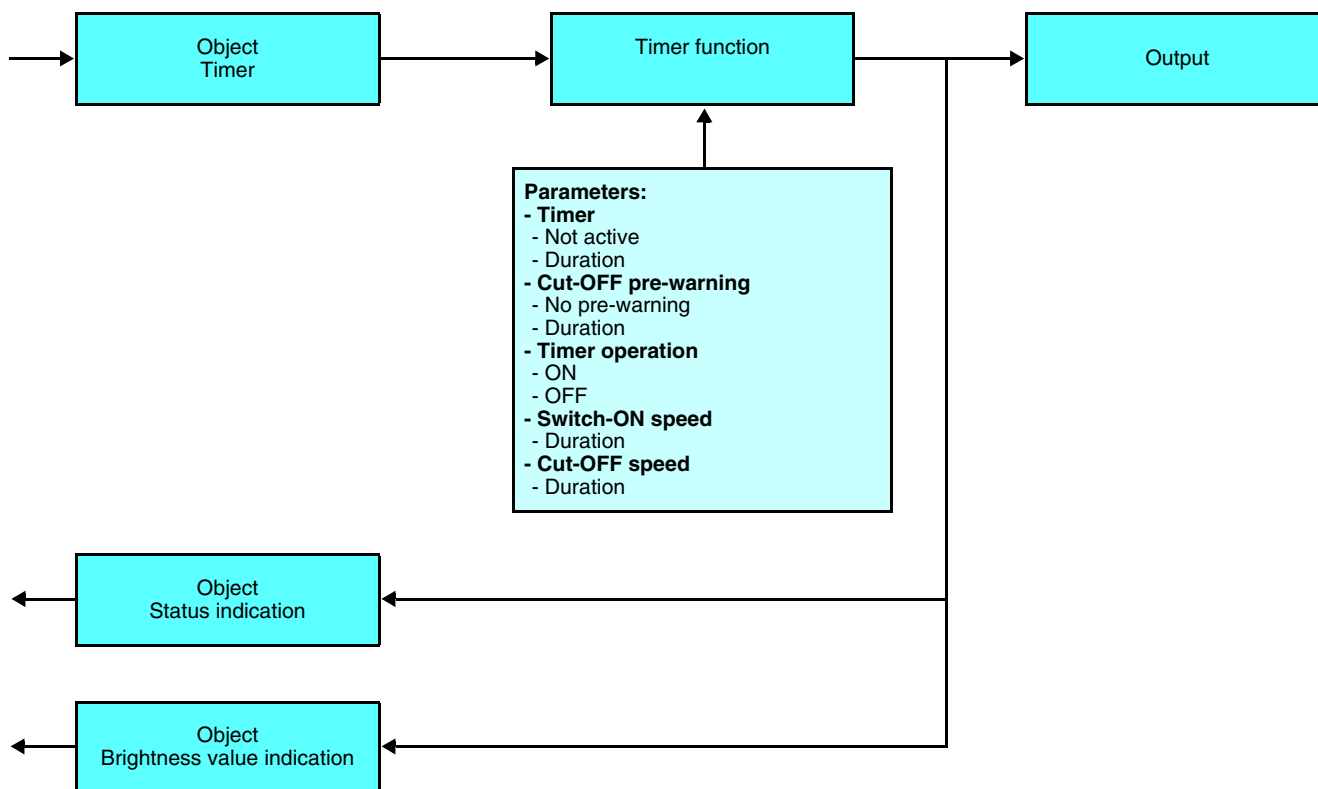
Object
Timer

Timer function

Output

Parameters:
- Timer
- Not active
- Duration
- Cut-OFF pre-warning
- No pre-warning
- Duration
- Timer operation
- ON
- OFF
- Switch-ON speed
- Duration
- Cut-OFF speed
- Duration

Object
Status indication

Object
Brightness value indication